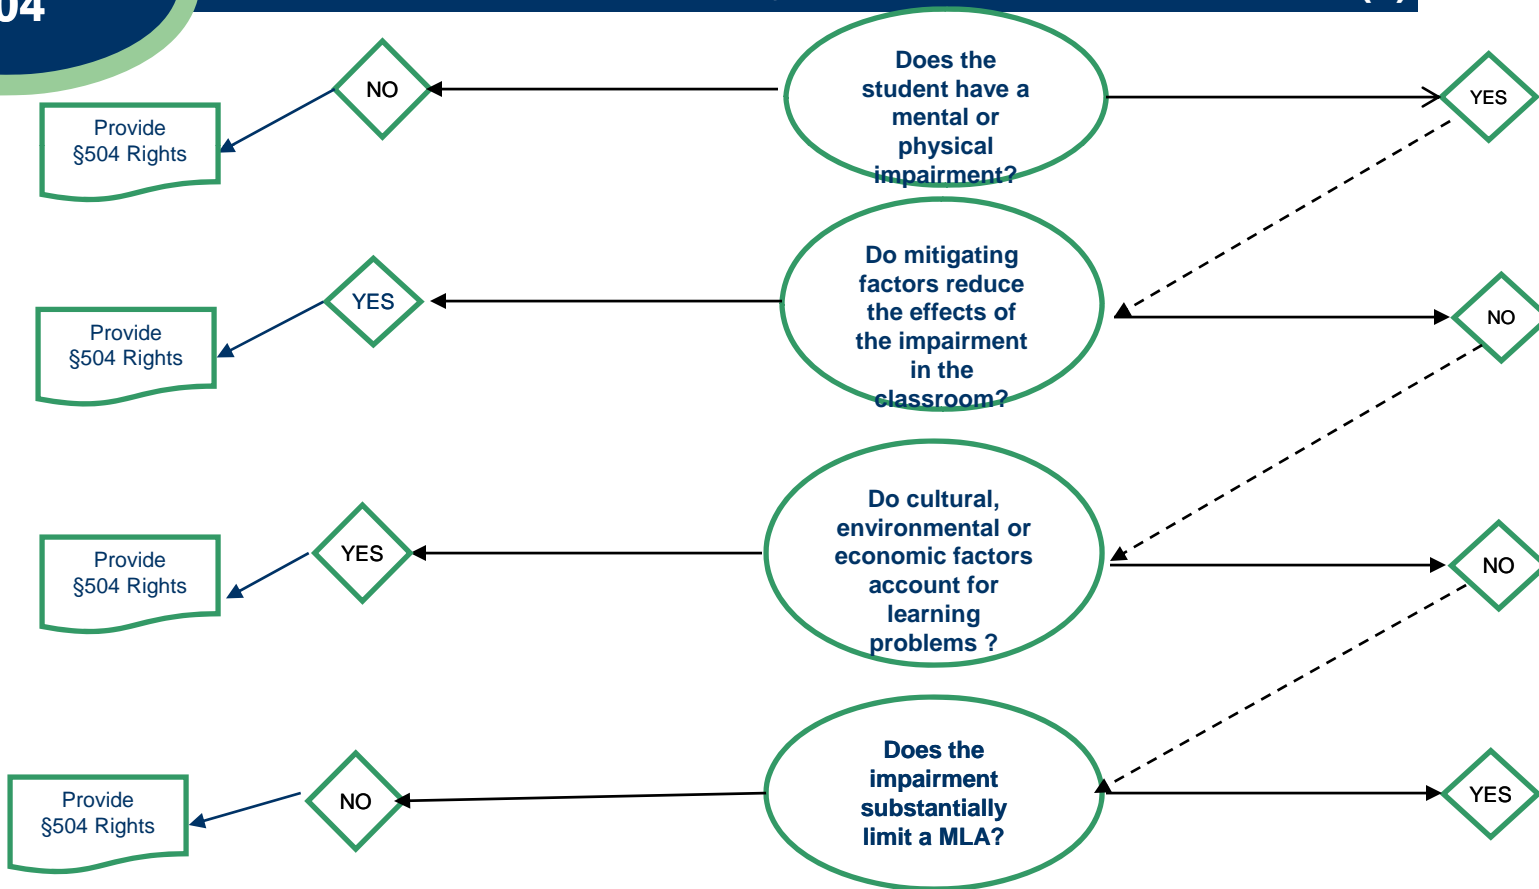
04

Does the student have a mental or physical impairment?

NO

Provide §504 Rights

YES

Do mitigating factors reduce the effects of the impairment in the classroom?

YES

Provide §504 Rights

NO

Do cultural, environmental or economic factors account for learning problems ?

YES

Provide §504 Rights

NO

Does the impairment substantially limit a MLA?

NO

Provide §504 Rights

YES